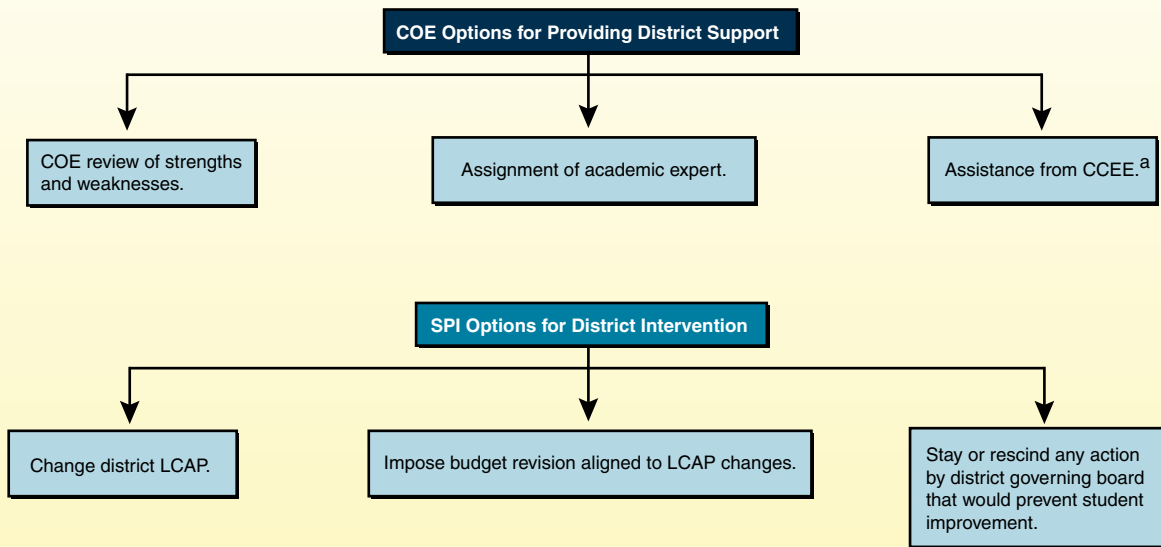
COE Options for Providing District Support

COE review of strengths and weaknesses.

Assignment of academic expert.

Assistance from CCEE.$^{a}$

SPI Options for District Intervention

Change district LCAP.

Impose budget revision aligned to LCAP changes.

Stay or rescind any action by district governing board that would prevent student improvement.